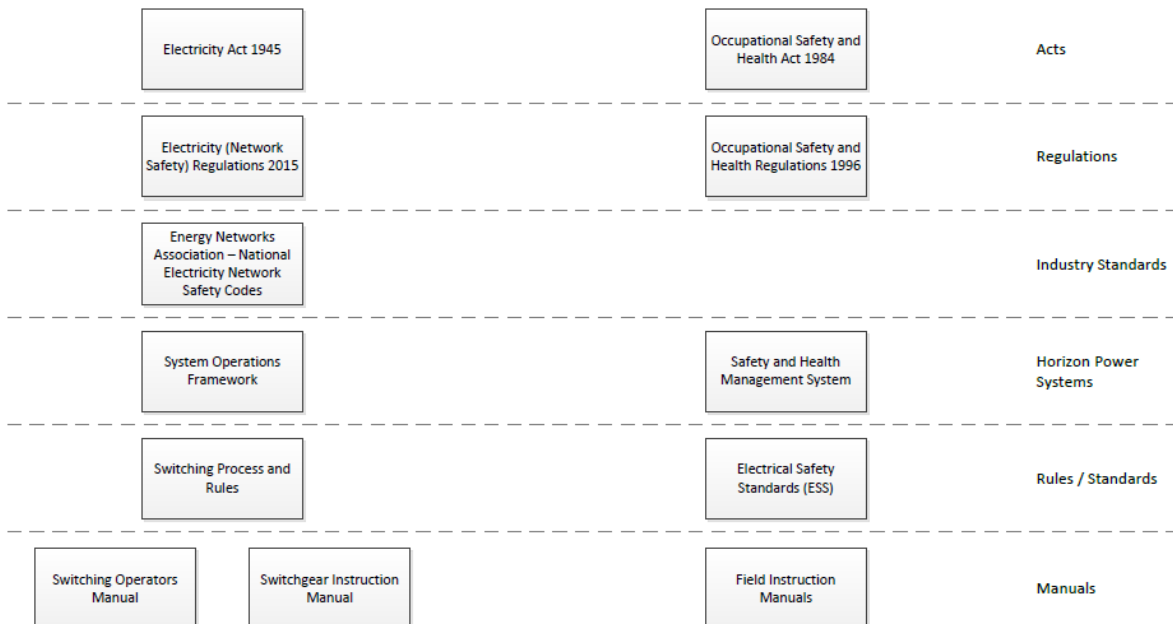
Electricity Act 1945

Occupational Safety and Health Act 1984

Acts

Electricity (Network Safety) Regulations 2015

Occupational Safety and Health Regulations 1996

Regulations

Energy Networks Association – National Electricity Network Safety Codes

Industry Standards

System Operations Framework

Safety and Health Management System

Horizon Power Systems

Switching Process and Rules

Electrical Safety Standards (ESS)

Rules / Standards

Switching Operators Manual

Switchgear Instruction Manual

Field Instruction Manuals

Manuals